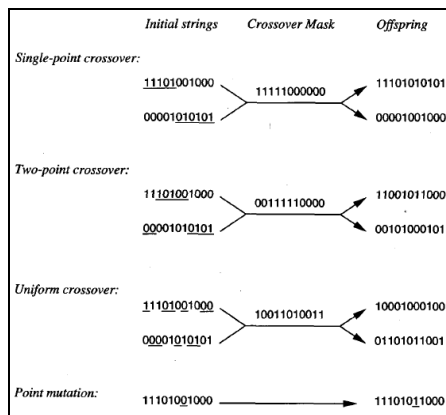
Initial strings Crossover Mask Offspring

Single-point crossover:

11101001000 11111000000 11101010101

00001010101 00001001000

Two-point crossover:

11101001000 00111110000 11001011000

00001010101 00101000101

Uniform crossover:

11101001000 10011010011 10001000100

00001010101 01101011001

Point mutation: 11101001000 11101011000